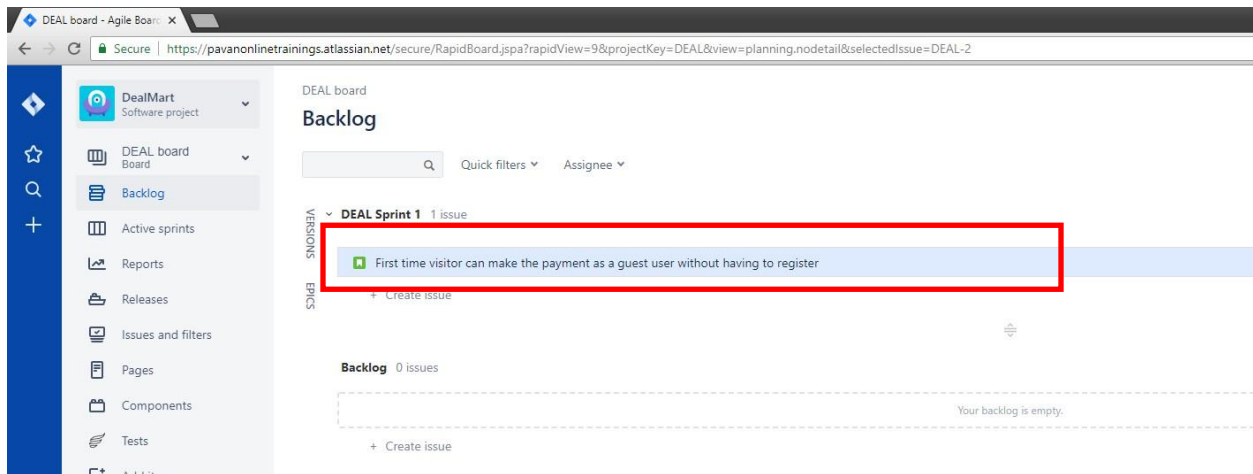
DEAL board - Agile Boarc ×

Secure | https://pavanonlinetrainings.atlassian.net/secure/RapidBoard.jspa?rapidView=9&projectKey=DEAL&view=planning.nodetail&selectedIssue=DEAL-2

DealMart
Software project

DEAL board
Board

Backlog

Active sprints

Reports

Releases

Issues and filters

Pages

Components

Tests

DEAL board

Backlog

Quick filters

Assignee

VERSIONS

EPICS

DEAL Sprint 1 1 issue

First time visitor can make the payment as a guest user without having to register

+ Create issue

Backlog 0 issues

Your backlog is empty.

+ Create issue